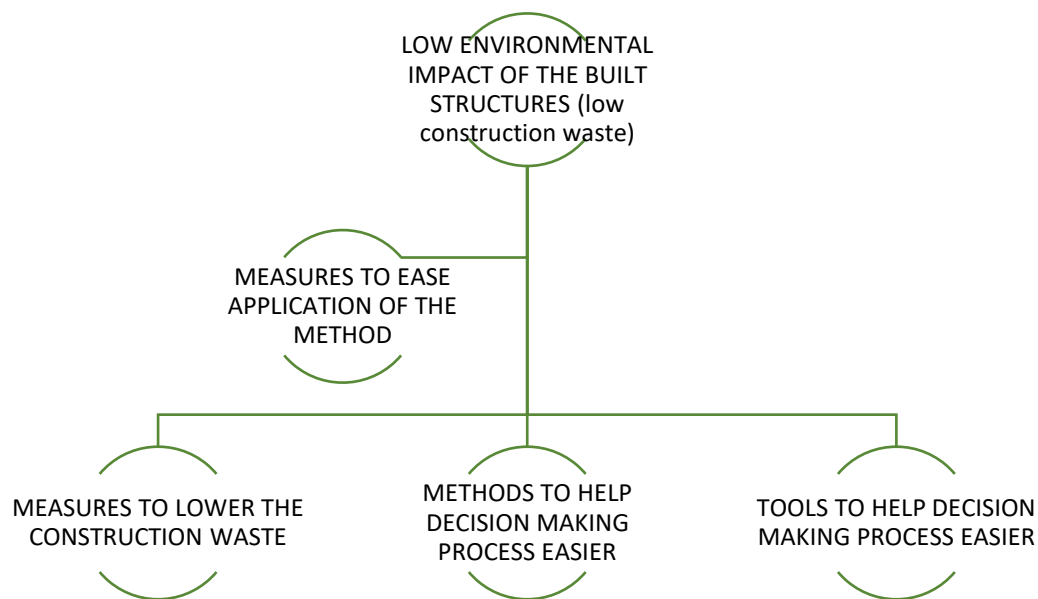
LOW ENVIRONMENTAL IMPACT OF THE BUILT STRUCTURES (low construction waste)

MEASURES TO EASE APPLICATION OF THE METHOD

MEASURES TO LOWER THE CONSTRUCTION WASTE

METHODS TO HELP DECISION MAKING PROCESS EASIER

TOOLS TO HELP DECISION MAKING PROCESS EASIER